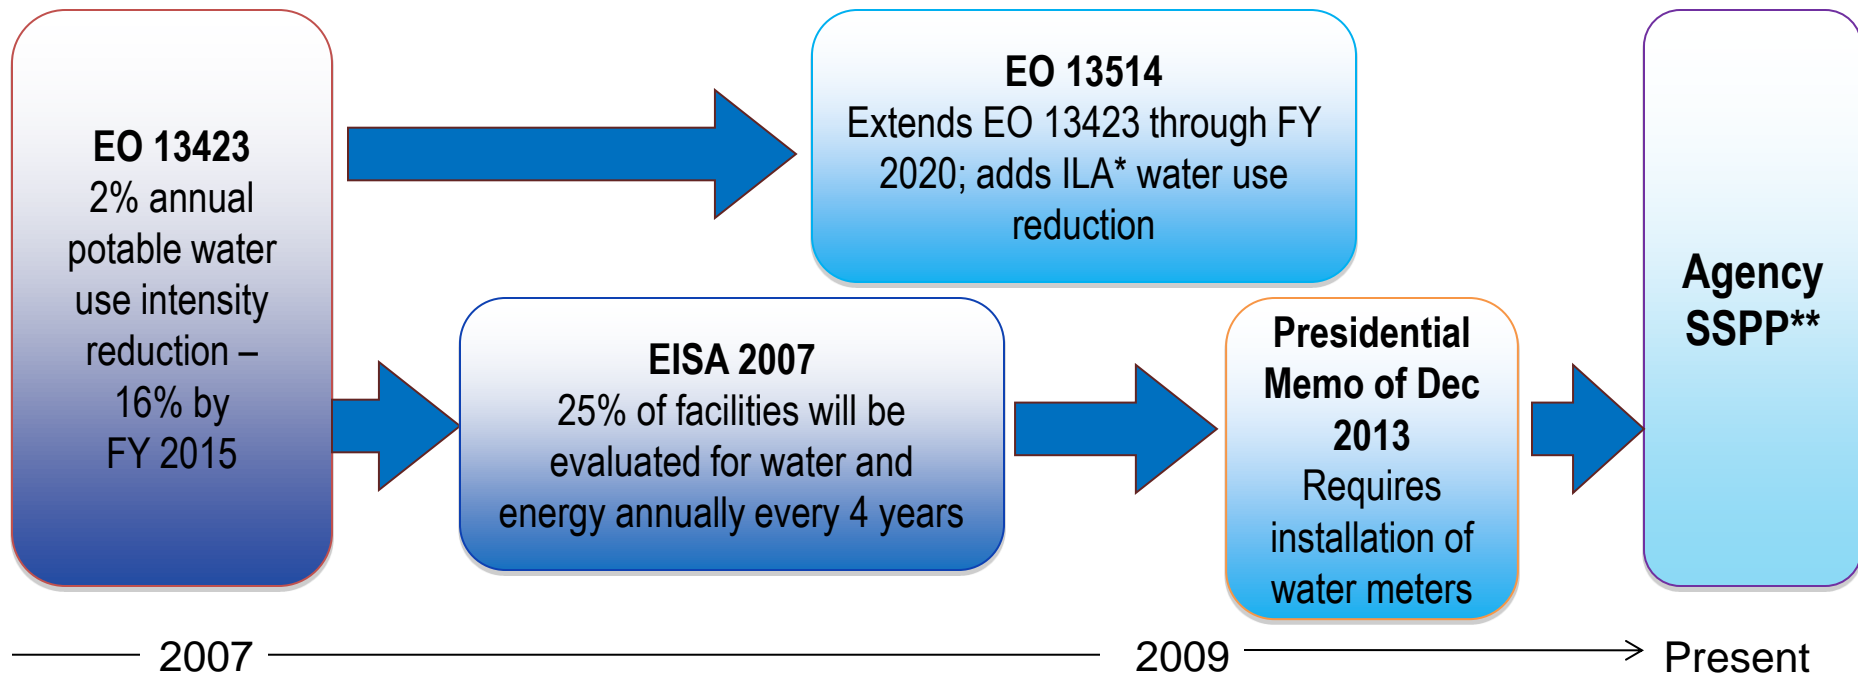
EO 13423
2% annual potable water use intensity reduction – 16% by FY 2015

EO 13514
Extends EO 13423 through FY 2020; adds ILA* water use reduction

EISA 2007
25% of facilities will be evaluated for water and energy annually every 4 years

Presidential Memo of Dec 2013
Requires installation of water meters

Agency SSPP**

2007

2009

Present